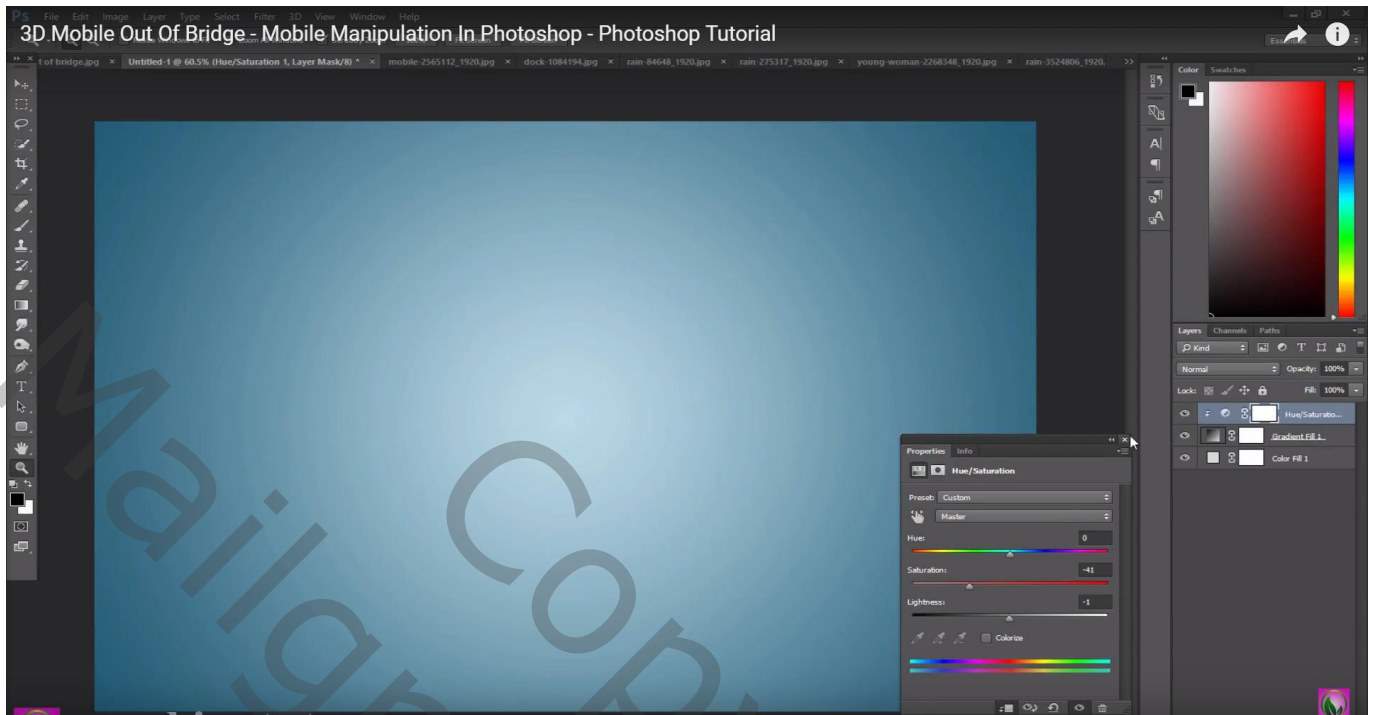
3D Mobile Out Of Bridge - Mobile Manipulation In Photoshop - Photoshop Tutorial

Ps File Edit Image Layer Type Select Filter 3D View Window Help

t of bridge.jpg × Untitled-1 @ 60.5% (Hue/Saturation 1, Layer Mask/8) * × mobile-2565112_1920.jpg × dock-1084194.jpg × rain-84648_1920.jpg × rain-275317_1920.jpg × young-woman-2268348_1920.jpg × rain-3524806_1920.

Color Swatches

Layers Channels Paths

Kind

Normal Opacity: 100%

Lock: Fill: 100%

Hue/Saturatio...

Gradient Fill 1

Color Fill 1

Properties Info

Hue/Saturation

Preset: Custom

Master

Hue: 0

Saturation: -41

Lightness: -1

Colorize

Mailg Copy